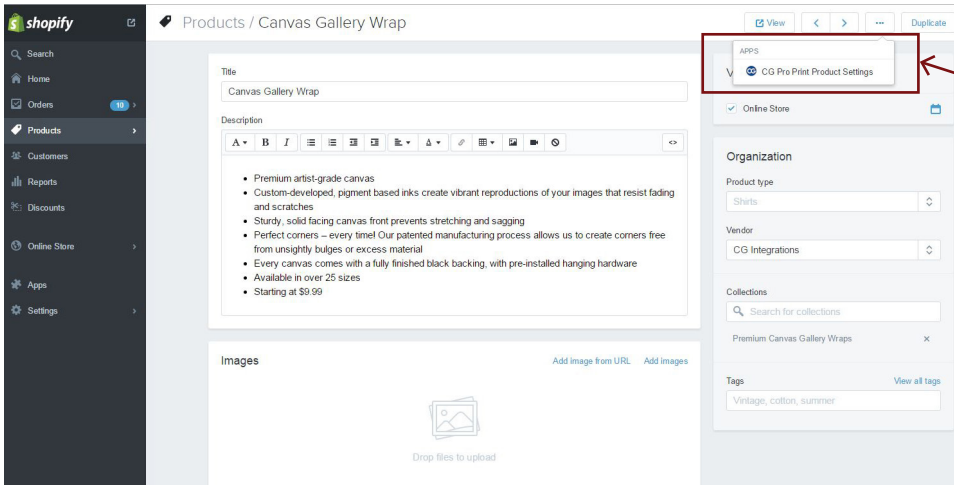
shopify

Search
Home
Orders 10
Products
Customers
Reports
Discounts
Online Store
Apps
Settings

Products / Canvas Gallery Wrap

View
...
Duplicate

APPS
CG Pro Print Product Settings

Title
Canvas Gallery Wrap

Description

- Premium artist-grade canvas
- Custom-developed, pigment based inks create vibrant reproductions of your images that resist fading and scratches
- Sturdy, solid facing canvas front prevents stretching and sagging
- Perfect corners – every time! Our patented manufacturing process allows us to create corners free from unsightly bulges or excess material
- Every canvas comes with a fully finished black backing, with pre-installed hanging hardware
- Available in over 25 sizes
- Starting at $9.99

Images
Add image from URL Add images

Drop files to upload

V

Online Store

Organization
Product type
Shirts
Vendor
CG Integrations

Collections
Search for collections
Premium Canvas Gallery Wraps ×

Tags
View all tags
Vintage, cotton, summer